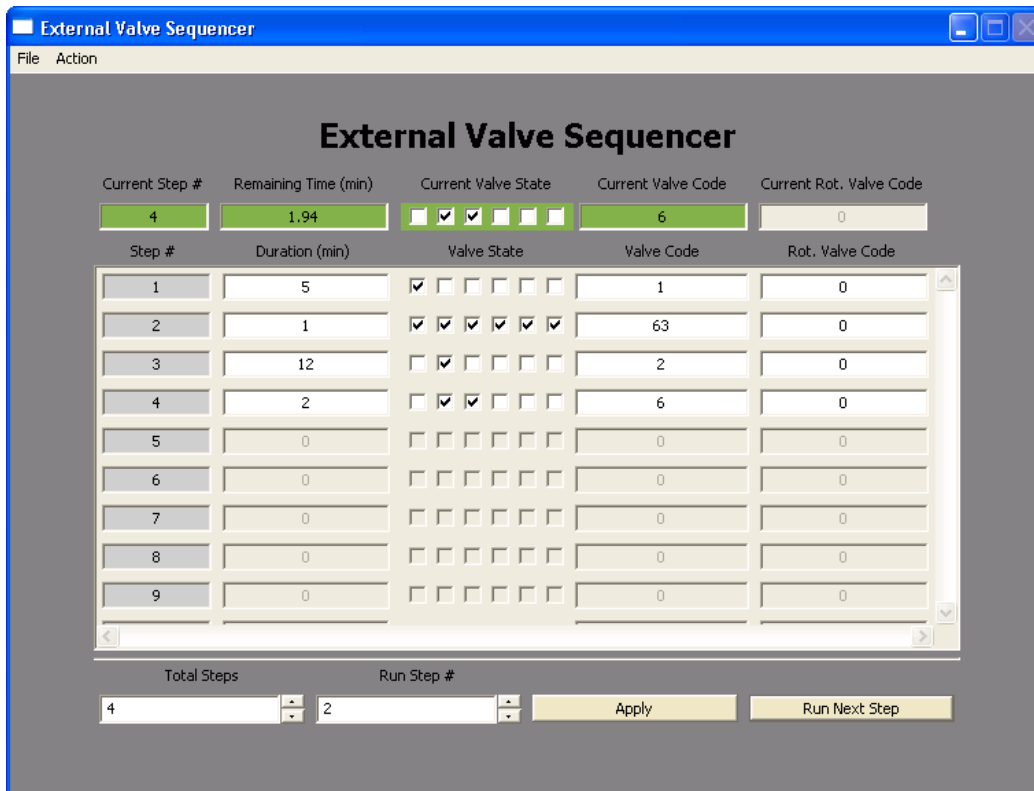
External Valve Sequencer

File Action

External Valve Sequencer

| Current Step # | Remaining Time (min) | Current Valve State | Current Valve Code | Current Rot. Valve Code |
|---|---|---|---|---|
| 4 | 1.94 | | 6 | 0 |

| Step # | Duration (min) | Valve State | Valve Code | Rot. Valve Code |
|---|---|---|---|---|
| 1 | 5 | | 1 | 0 |
| 2 | 1 | | 63 | 0 |
| 3 | 12 | | 2 | 0 |
| 4 | 2 | | 6 | 0 |
| 5 | 0 | | 0 | 0 |
| 6 | 0 | | 0 | 0 |
| 7 | 0 | | 0 | 0 |
| 8 | 0 | | 0 | 0 |
| 9 | 0 | | 0 | 0 |

Total Steps
4

Run Step #
2

Apply

Run Next Step